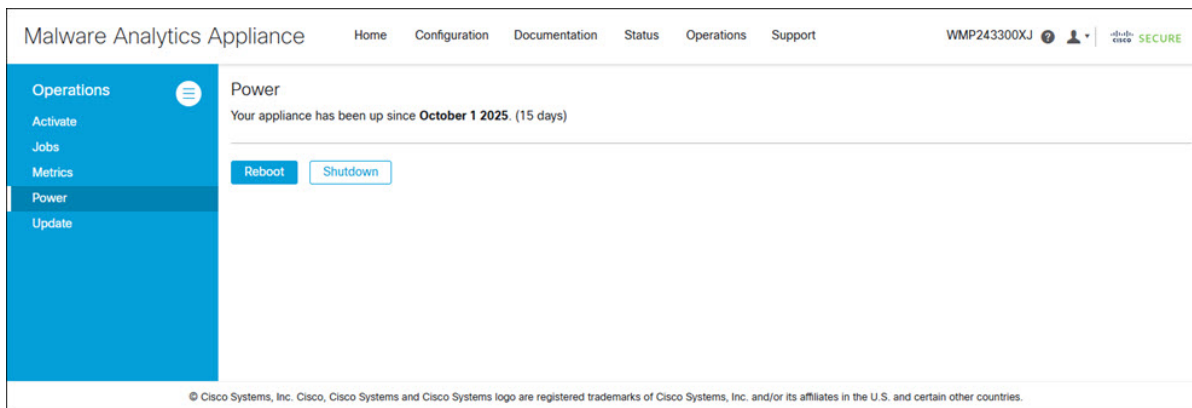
Malware Analytics Appliance

Home Configuration Documentation Status Operations Support

WMP243300XJ

cisco SECURE

Operations

Activate

Jobs

Metrics

Power

Update

Power

Your appliance has been up since **October 1 2025**. (15 days)

Reboot Shutdown

© Cisco Systems, Inc. Cisco, Cisco Systems and Cisco Systems logo are registered trademarks of Cisco Systems, Inc. and/or its affiliates in the U.S. and certain other countries.